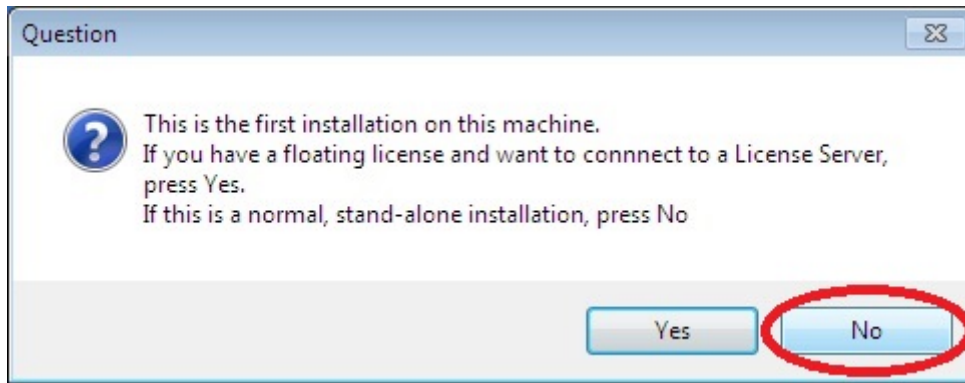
Question

This is the first installation on this machine.
If you have a floating license and want to connnect to a License Server, press Yes.
If this is a normal, stand-alone installation, press No

Yes
No